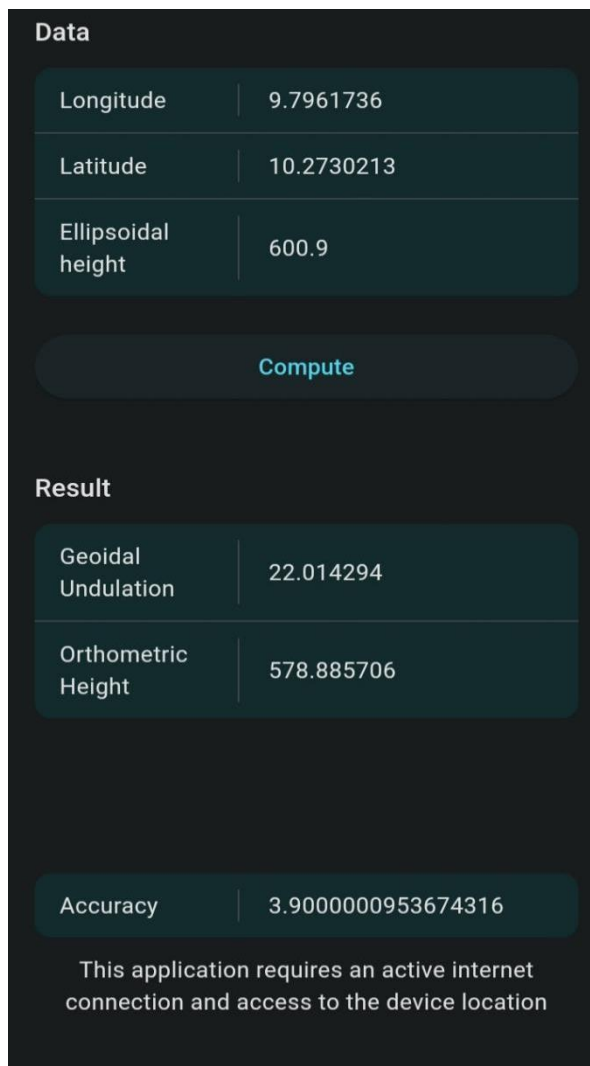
Data

| Longitude | 9.7961736 |
|---|---|
| Latitude | 10.2730213 |
| Ellipsoidal height | 600.9 |

Compute

Result

| Geoidal Undulation | 22.014294 |
|---|---|
| Orthometric Height | 578.885706 |

| Accuracy | 3.9000000953674316 |
|---|---|

This application requires an active internet connection and access to the device location